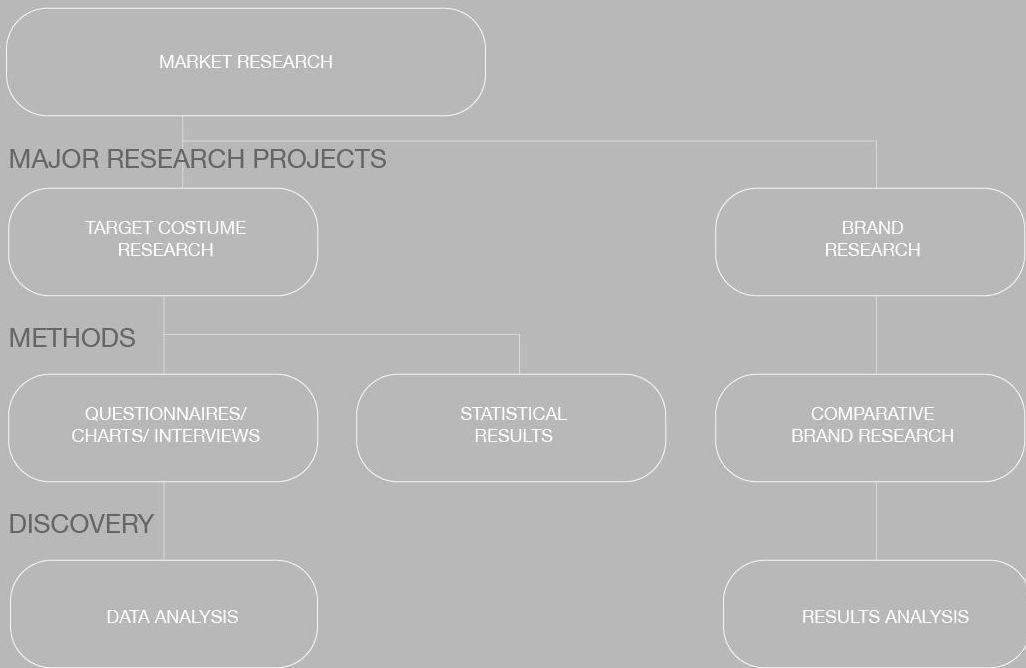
MARKET RESEARCH

MAJOR RESEARCH PROJECTS

TARGET COSTUME RESEARCH

BRAND RESEARCH

METHODS

QUESTIONNAIRES/ CHARTS/ INTERVIEWS

STATISTICAL RESULTS

COMPARATIVE BRAND RESEARCH

DISCOVERY

DATA ANALYSIS

RESULTS ANALYSIS